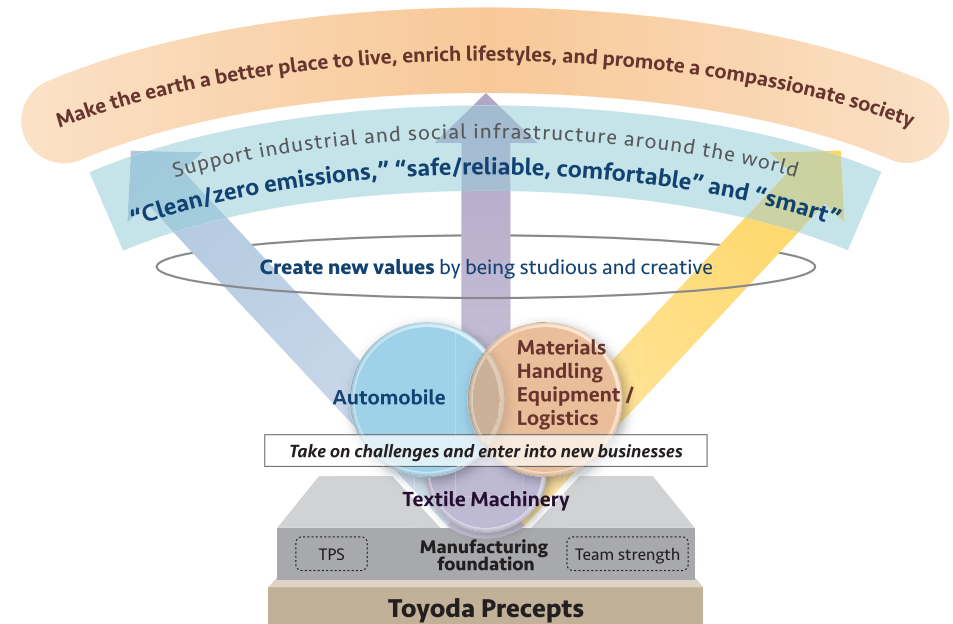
Make the earth a better place to live, enrich lifestyles, and promote a compassionate society

Support industrial and social infrastructure around the world

"Clean/zero emissions," "safe/reliable, comfortable" and "smart"

Create new values by being studious and creative

Automobile

Materials Handling Equipment / Logistics

Take on challenges and enter into new businesses

Textile Machinery

TPS

Manufacturing foundation

Team strength

Toyoda Precepts